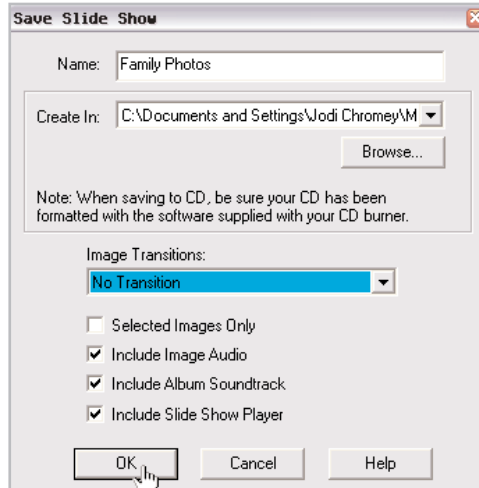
Save Slide Show

Name: Family Photos

Create In: C:\Documents and Settings\Jodi Chromey\M

Browse...

Note: When saving to CD, be sure your CD has been formatted with the software supplied with your CD burner.

Image Transitions:

No Transition

Selected Images Only

Include Image Audio

Include Album Soundtrack

Include Slide Show Player

OK

Cancel

Help